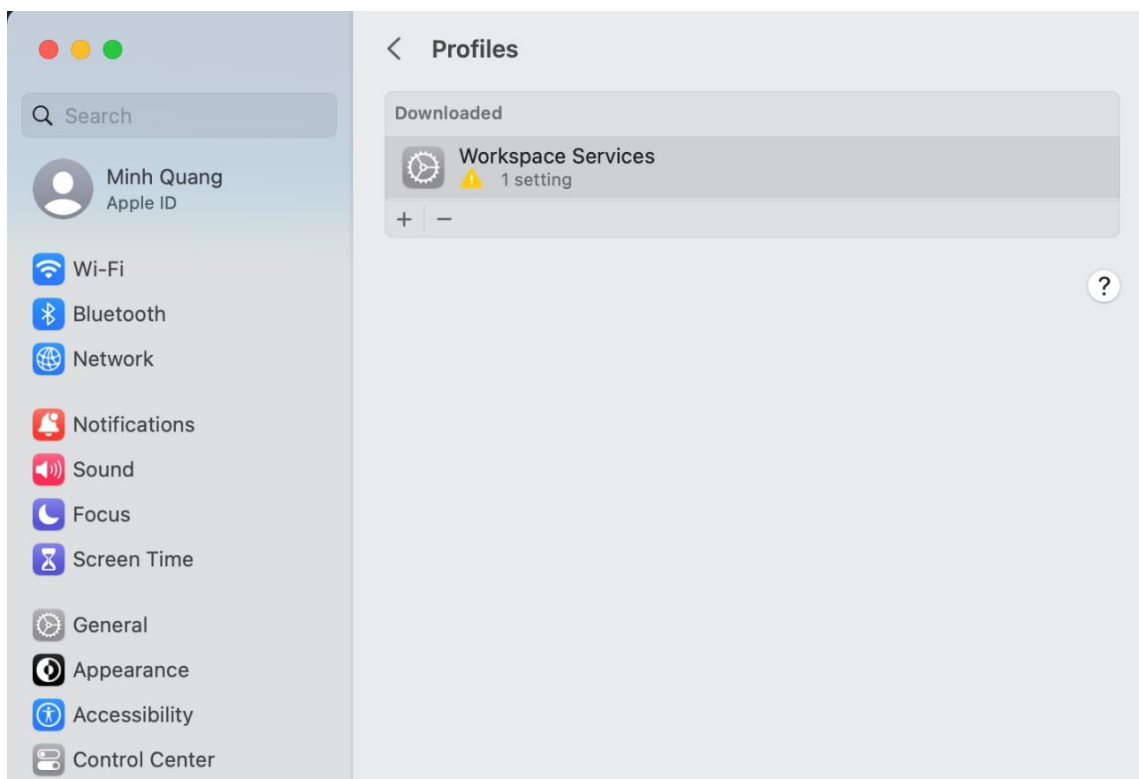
Search

Minh Quang
Apple ID

Wi-Fi
Bluetooth
Network

Notifications
Sound
Focus
Screen Time

General
Appearance
Accessibility
Control Center

Profiles

Downloaded

Workspace Services
1 setting

+ −

?